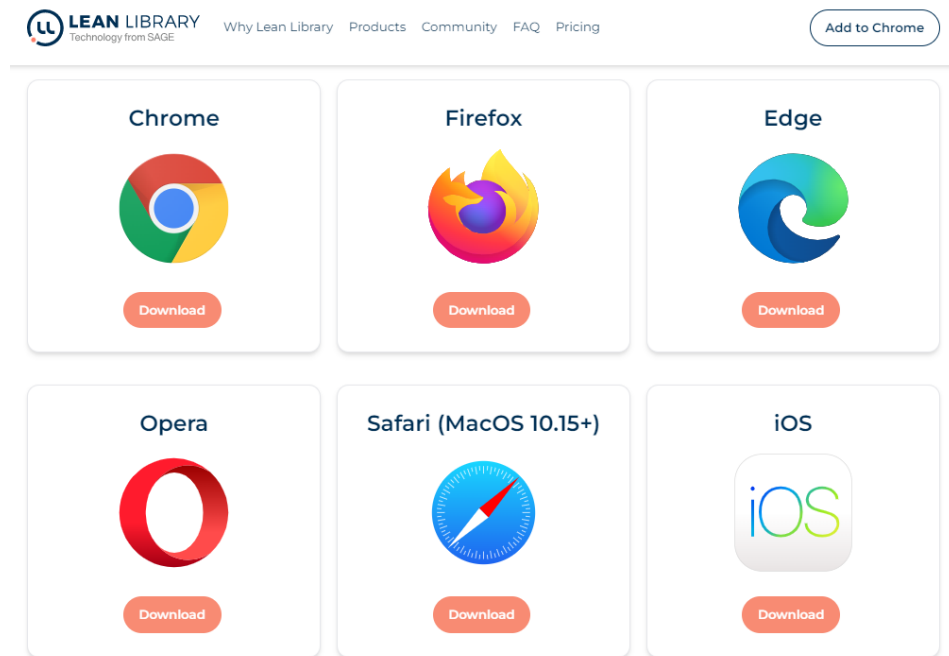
LL LEAN LIBRARY
Technology from SAGE

Why Lean Library Products Community FAQ Pricing

Add to Chrome

Chrome

Download

Firefox

Download

Edge

Download

Opera

Download

Safari (MacOS 10.15+)

Download

iOS

iOS

Download